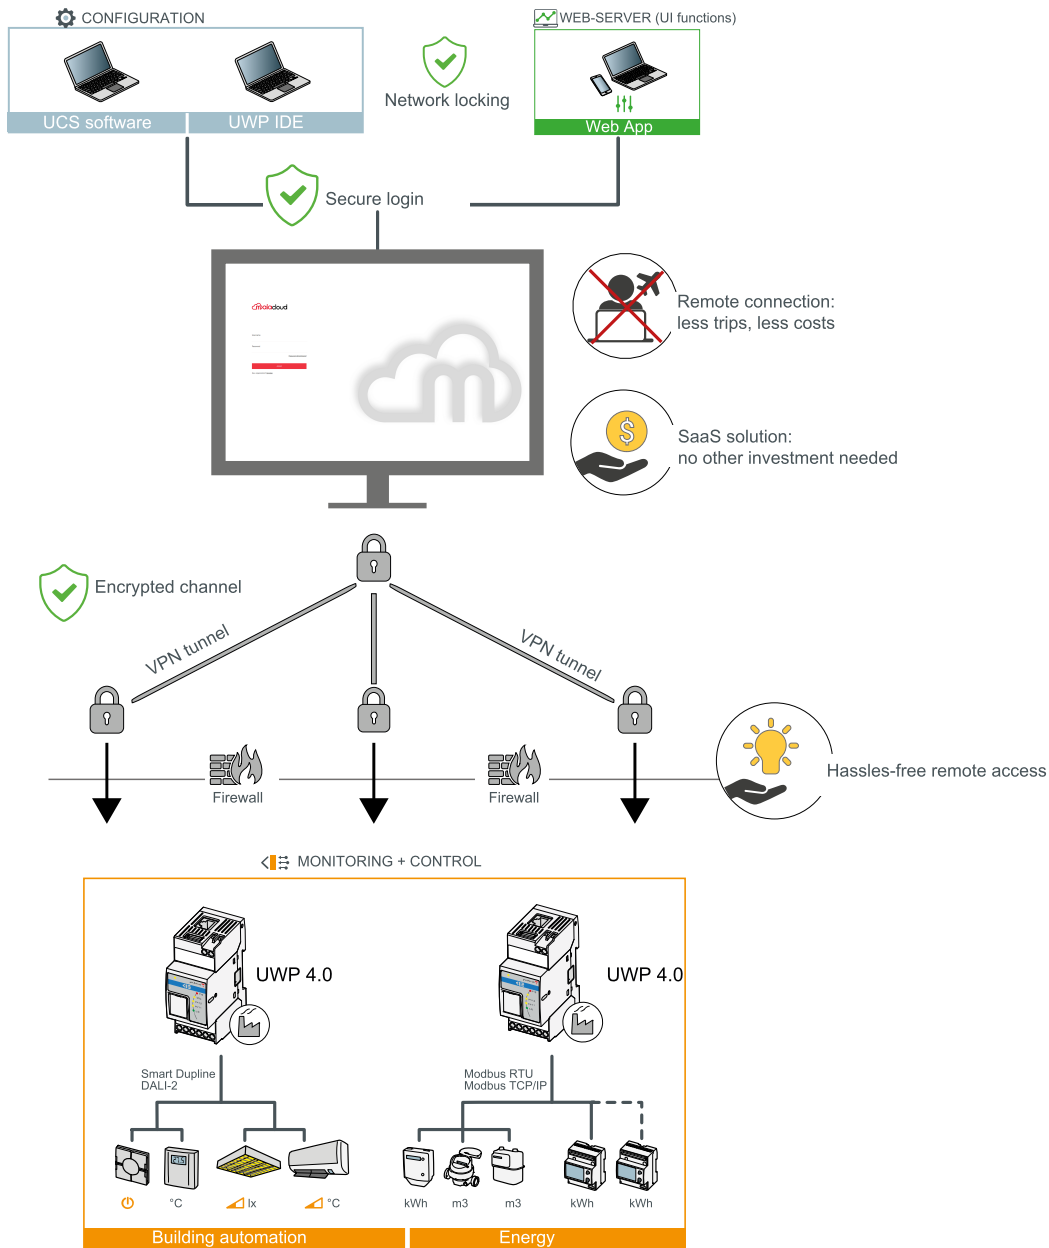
CONFIGURATION

UCS software

UWP IDE

Network locking

WEB-SERVER (UI functions)

Web App

Secure login

Remote connection: less trips, less costs

SaaS solution: no other investment needed

Encrypted channel

VPN tunnel

VPN tunnel

Firewall

Firewall

Hassles-free remote access

MONITORING + CONTROL

UWP 4.0

UWP 4.0

Smart Dupline
DALI-2

Modbus RTU
Modbus TCP/IP

°C

lx

°C

kWh

m3

m3

kWh

kWh

Building automation

Energy